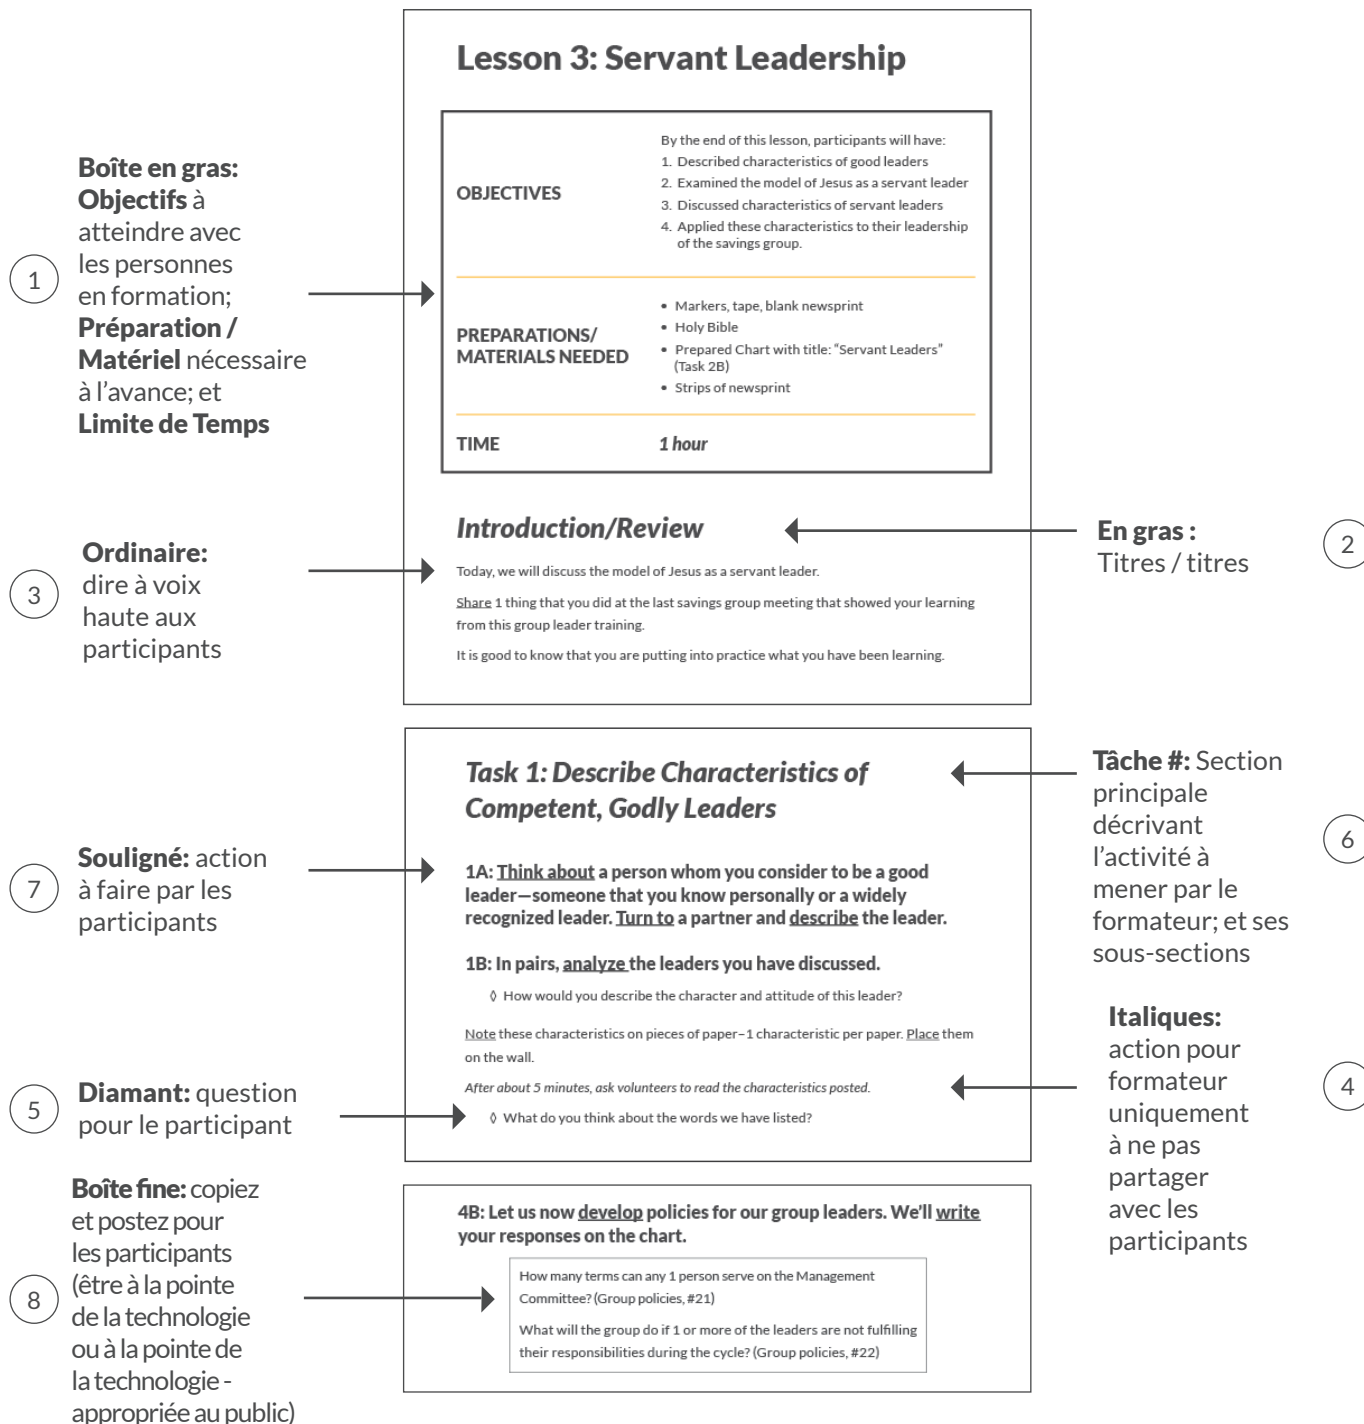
Lesson 3: Servant Leadership

| OBJECTIVES | By the end of this lesson, participants will have: 1. Described characteristics of good leaders 2. Examined the model of Jesus as a servant leader 3. Discussed characteristics of servant leaders 4. Applied these characteristics to their leadership of the savings group. |
|---|---|
| PREPARATIONS/ MATERIALS NEEDED | • Markers, tape, blank newsprint • Holy Bible • Prepared Chart with title: "Servant Leaders" (Task 2B) • Strips of newsprint |
| TIME | *1 hour* |

1 Boîte en gras: Objectifs à atteindre avec les personnes en formation; Préparation / Matériel nécessaire à l'avance; et Limite de Temps

Introduction/Review

2 En gras : Titres / titres

3 Ordinaire: dire à voix haute aux participants

Today, we will discuss the model of Jesus as a servant leader.

Share 1 thing that you did at the last savings group meeting that showed your learning from this group leader training.

It is good to know that you are putting into practice what you have been learning.

Task 1: Describe Characteristics of Competent, Godly Leaders

6 Tâche #: Section principale décrivant l'activité à mener par le formateur; et ses sous-sections

7 Souligné: action à faire par les participants

1A: Think about a person whom you consider to be a good leader—someone that you know personally or a widely recognized leader. Turn to a partner and describe the leader.

1B: In pairs, analyze the leaders you have discussed.

◊ How would you describe the character and attitude of this leader?

Note these characteristics on pieces of paper–1 characteristic per paper. Place them on the wall.

*After about 5 minutes, ask volunteers to read the characteristics posted.*

◊ What do you think about the words we have listed?

4 Italiques: action pour formateur uniquement à ne pas partager avec les participants

5 Diamant: question pour le participant

8 Boîte fine: copiez et postez pour les participants (être à la pointe de la technologie ou à la pointe de la technologie - appropriée au public)

4B: Let us now develop policies for our group leaders. We'll write your responses on the chart.

How many terms can any 1 person serve on the Management Committee? (Group policies, #21)

What will the group do if 1 or more of the leaders are not fulfilling their responsibilities during the cycle? (Group policies, #22)